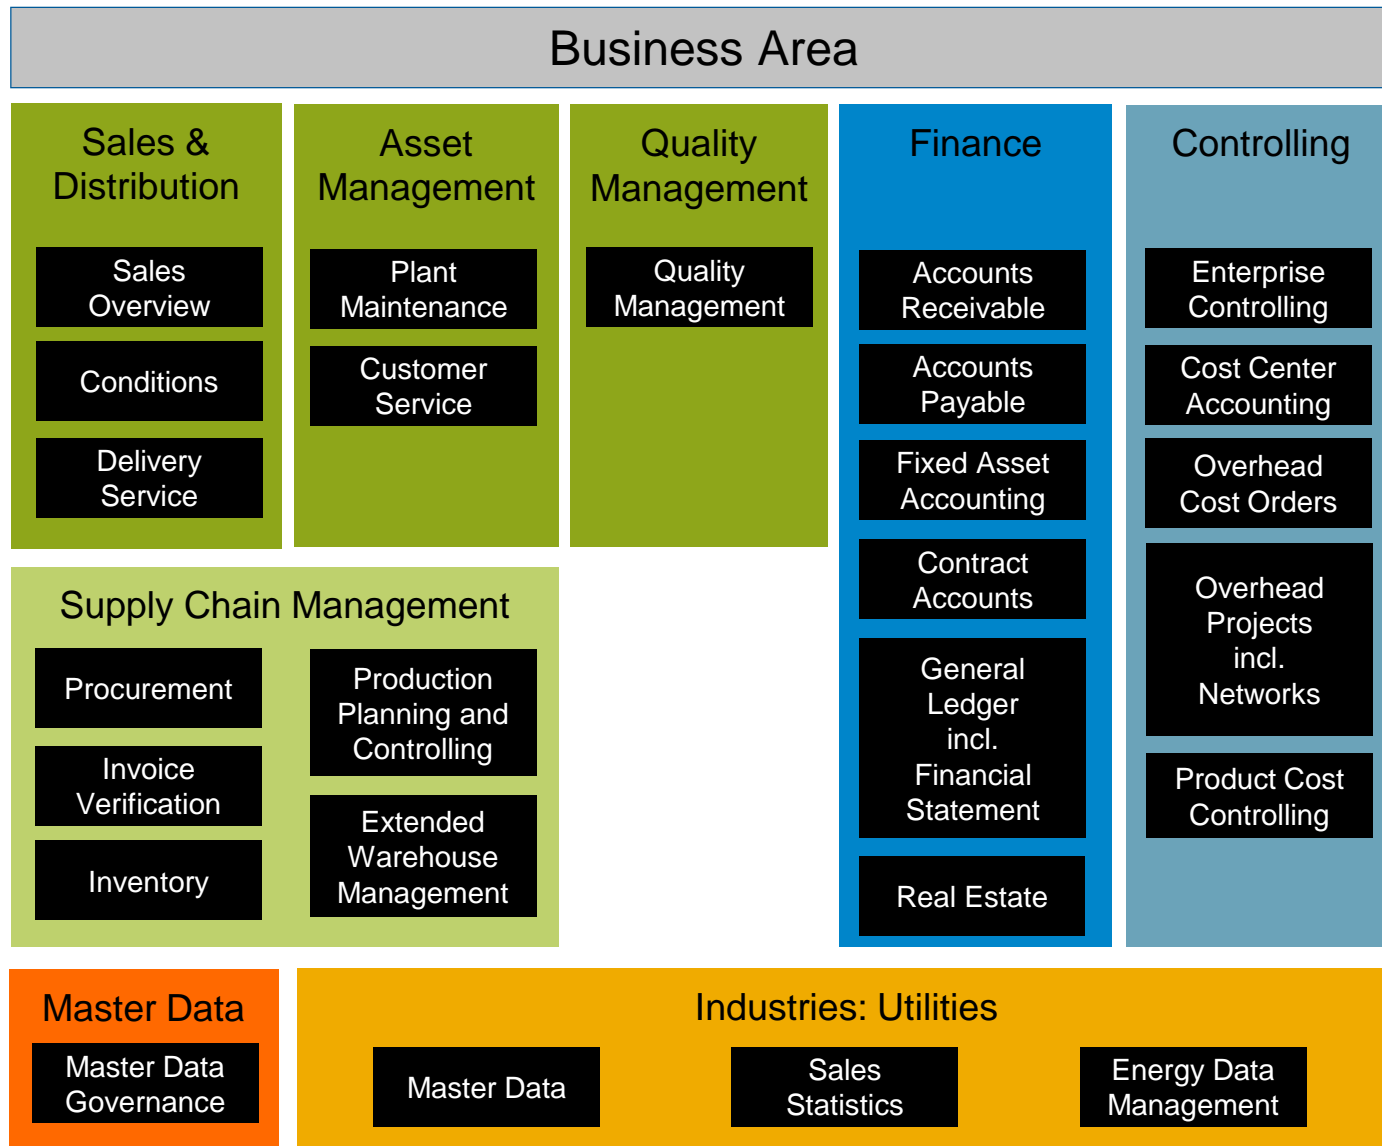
Business Area

Sales & Distribution

Sales Overview

Conditions

Delivery Service

Asset Management

Plant Maintenance

Customer Service

Quality Management

Quality Management

Finance

Accounts Receivable

Accounts Payable

Fixed Asset Accounting

Contract Accounts

General Ledger incl. Financial Statement

Real Estate

Controlling

Enterprise Controlling

Cost Center Accounting

Overhead Cost Orders

Overhead Projects incl. Networks

Product Cost Controlling

Supply Chain Management

Procurement

Invoice Verification

Inventory

Production Planning and Controlling

Extended Warehouse Management

Master Data

Master Data Governance

Industries: Utilities

Master Data

Sales Statistics

Energy Data Management